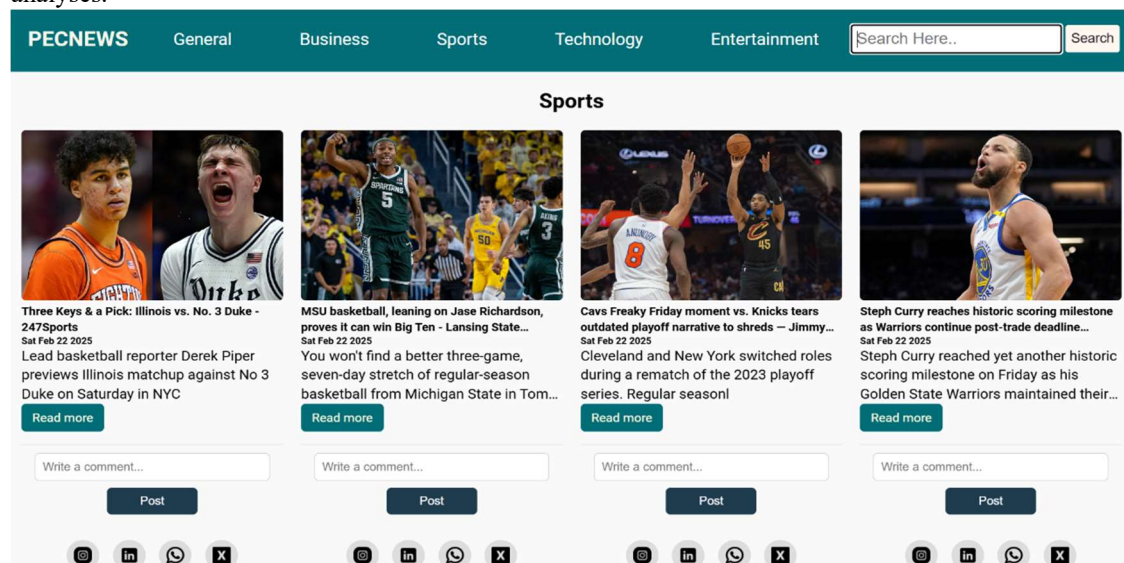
analyses.

PECNEWS General Business Sports Technology Entertainment Search Here.. Search

Sports

Three Keys & a Pick: Illinois vs. No. 3 Duke - 247Sports
Sat Feb 22 2025
Lead basketball reporter Derek Piper previews Illinois matchup against No 3 Duke on Saturday in NYC
Read more
Write a comment...
Post

MSU basketball, leaning on Jase Richardson, proves it can win Big Ten - Lansing State...
Sat Feb 22 2025
You won't find a better three-game, seven-day stretch of regular-season basketball from Michigan State in Tom...
Read more
Write a comment...
Post

Cavs Freaky Friday moment vs. Knicks tears outdated playoff narrative to shreds — Jimmy...
Sat Feb 22 2025
Cleveland and New York switched roles during a rematch of the 2023 playoff series. Regular seasonl
Read more
Write a comment...
Post

Steph Curry reaches historic scoring milestone as Warriors continue post-trade deadline...
Sat Feb 22 2025
Steph Curry reached yet another historic scoring milestone on Friday as his Golden State Warriors maintained their...
Read more
Write a comment...
Post